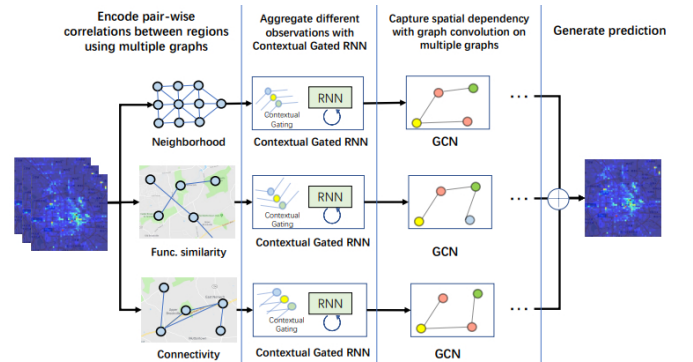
Encode pair-wise correlations between regions using multiple graphs

Aggregate different observations with Contextual Gated RNN

Capture spatial dependency with graph convolution on multiple graphs

Generate prediction

Neighborhood

Contextual Gating

RNN

Contextual Gated RNN

GCN

Func. similarity

Contextual Gating

RNN

Contextual Gated RNN

GCN

Connectivity

Contextual Gating

RNN

Contextual Gated RNN

GCN